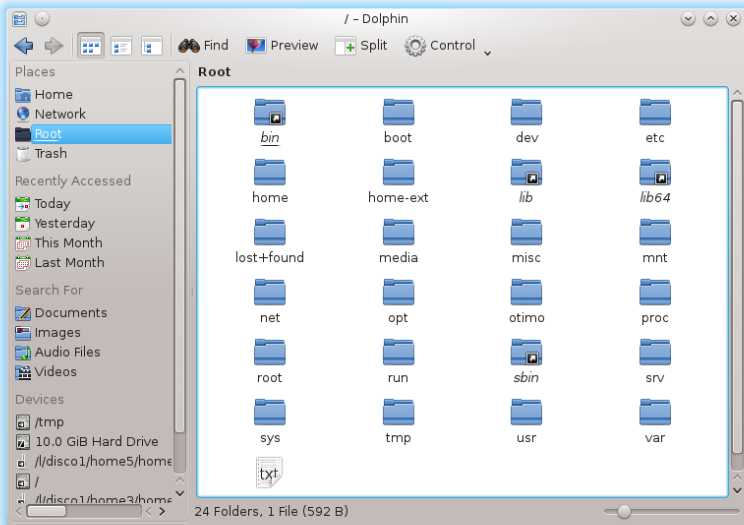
/ – Dolphin

Find
Preview
Split
Control

Places
Home
Network
Root
Trash

Recently Accessed
Today
Yesterday
This Month
Last Month

Search For
Documents
Images
Audio Files
Videos

Devices
/tmp
10.0 GiB Hard Drive
/l/disco1/home5/home
/
/l/disco1/home3/home

Root

bin
boot
dev
etc
home
home-ext
lib
lib64
lost+found
media
misc
mnt
net
opt
otimo
proc
root
run
sbin
srv
sys
tmp
usr
var
txt

24 Folders, 1 File (592 B)